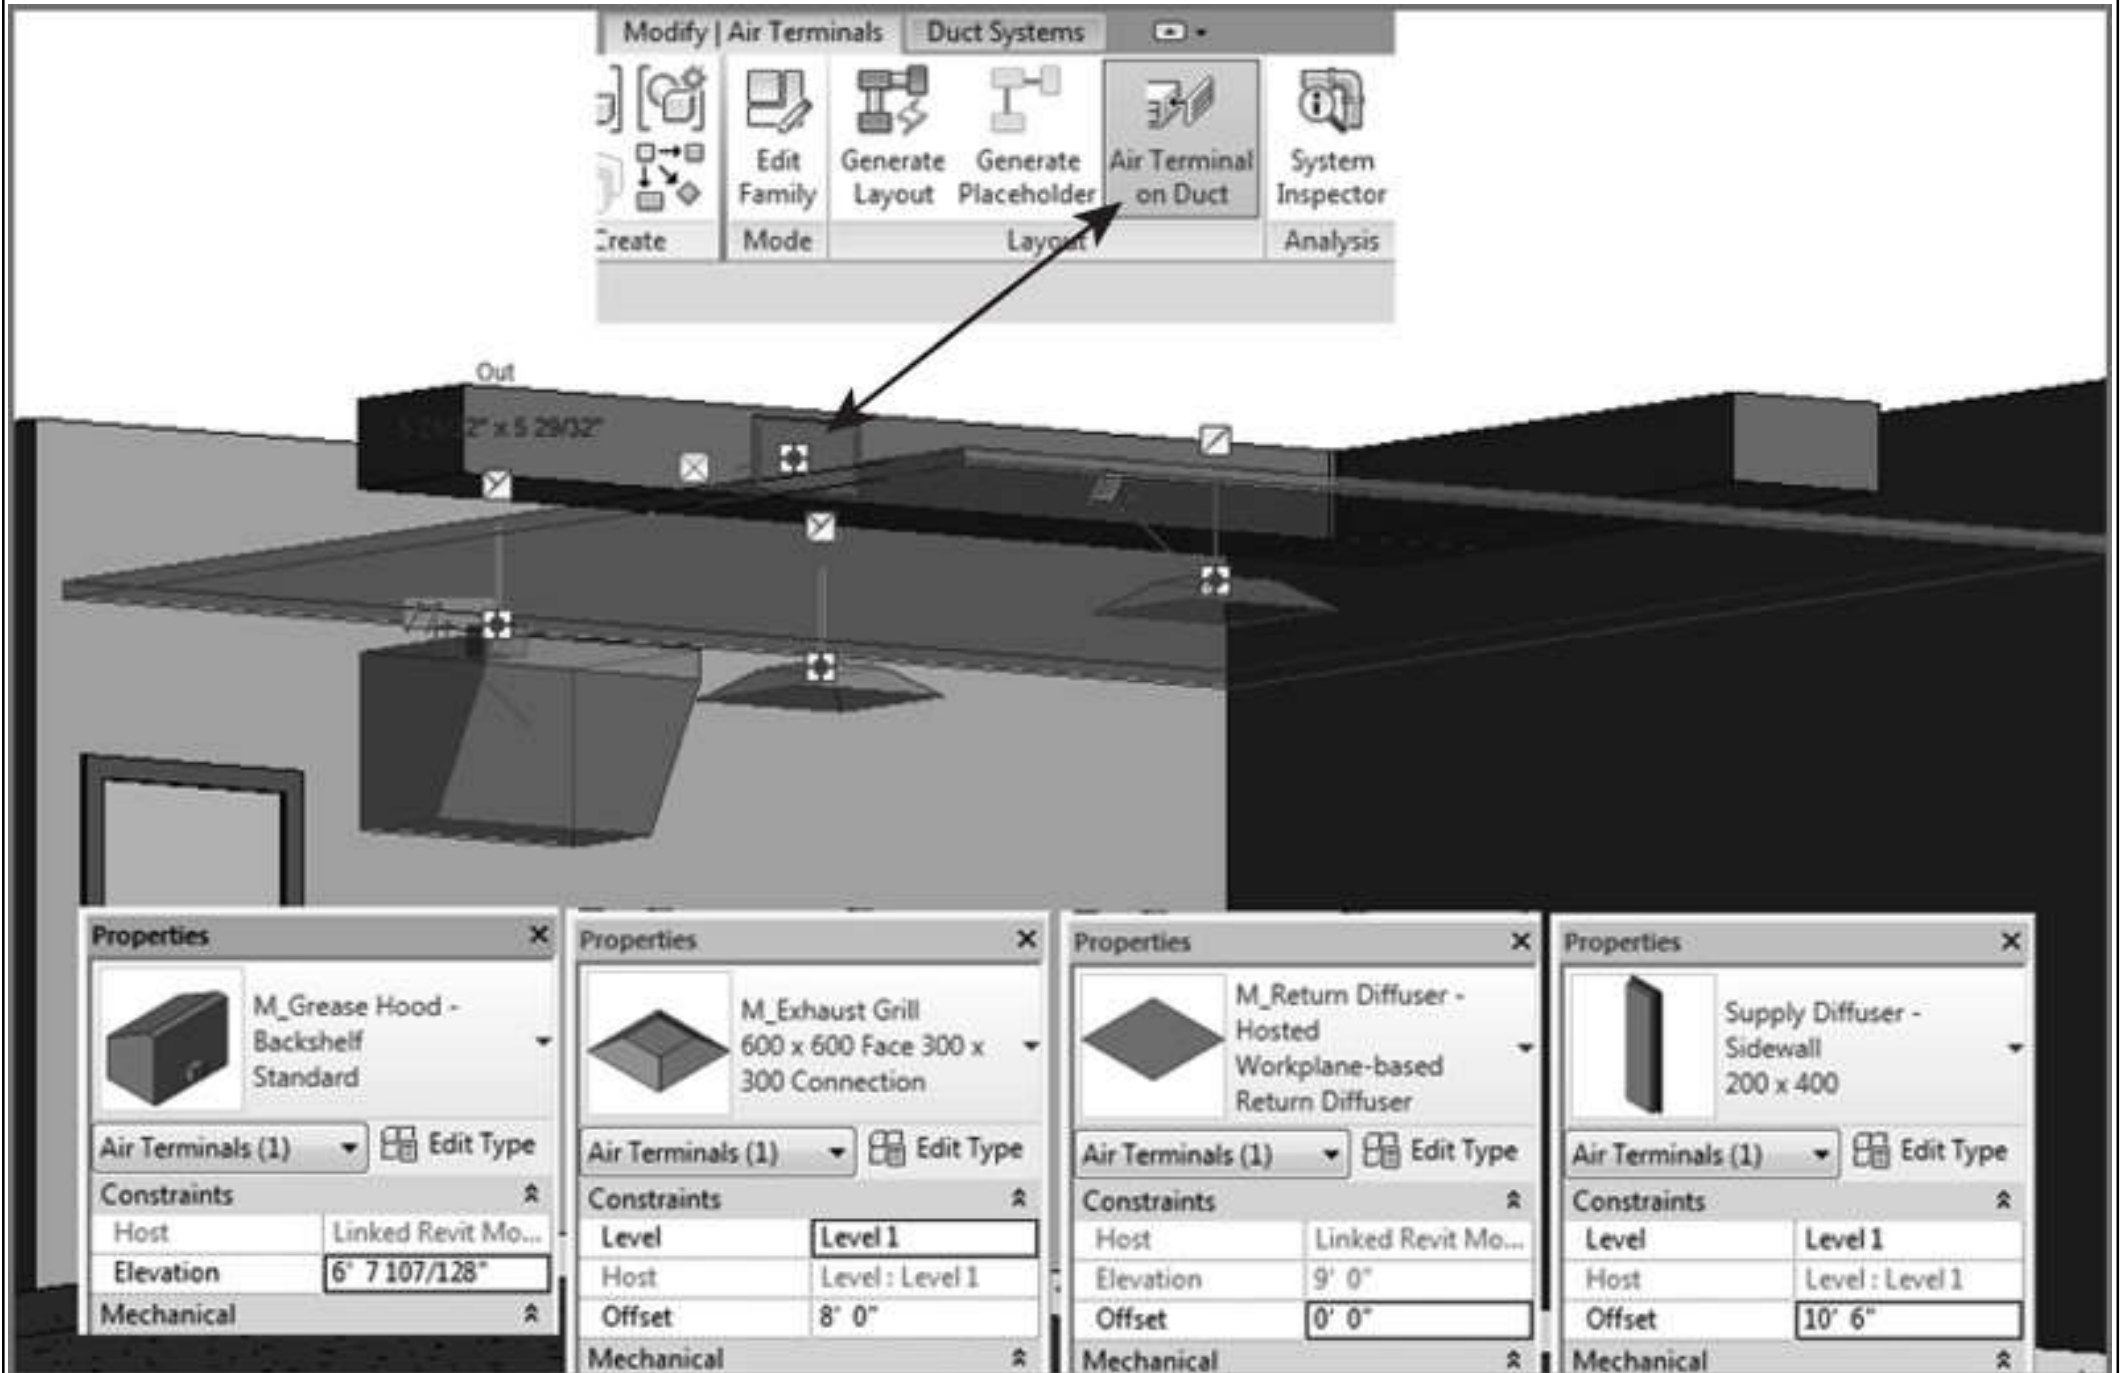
Modify | Air Terminals | Duct Systems

Edit Family | Generate Layout | Generate Placeholder | Air Terminal on Duct | System Inspector

Create | Mode | Layout | Analysis

Out

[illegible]2" x 5 29/32"

Properties
M_Grease Hood - Backshelf Standard
Air Terminals (1) | Edit Type
Constraints
| Host | Linked Revit Mo... |
|---|---|
| Elevation | 6' 7 107/128" |
Mechanical

Properties
M_Exhaust Grill 600 x 600 Face 300 x 300 Connection
Air Terminals (1) | Edit Type
Constraints
| Level | Level 1 |
|---|---|
| Host | Level : Level 1 |
| Offset | 8' 0" |
Mechanical

Properties
M_Return Diffuser - Hosted Workplane-based Return Diffuser
Air Terminals (1) | Edit Type
Constraints
| Host | Linked Revit Mo... |
|---|---|
| Elevation | 9' 0" |
| Offset | 0' 0" |
Mechanical

Properties
Supply Diffuser - Sidewall 200 x 400
Air Terminals (1) | Edit Type
Constraints
| Level | Level 1 |
|---|---|
| Host | Level : Level 1 |
| Offset | 10' 6" |
Mechanical